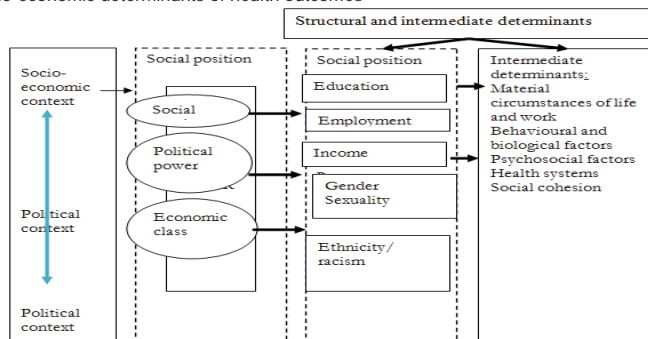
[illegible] economic determinants of health outcomes

Structural and intermediate determinants

Socio-economic context

Political context

Political context

Social position

Social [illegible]

Political power

Economic class

Social position

Education

Employment

Income

Gender Sexuality

Ethnicity/ racism

Intermediate determinants:
Material circumstances of life and work
Behavioural and biological factors
Psychosocial factors
Health systems
Social cohesion